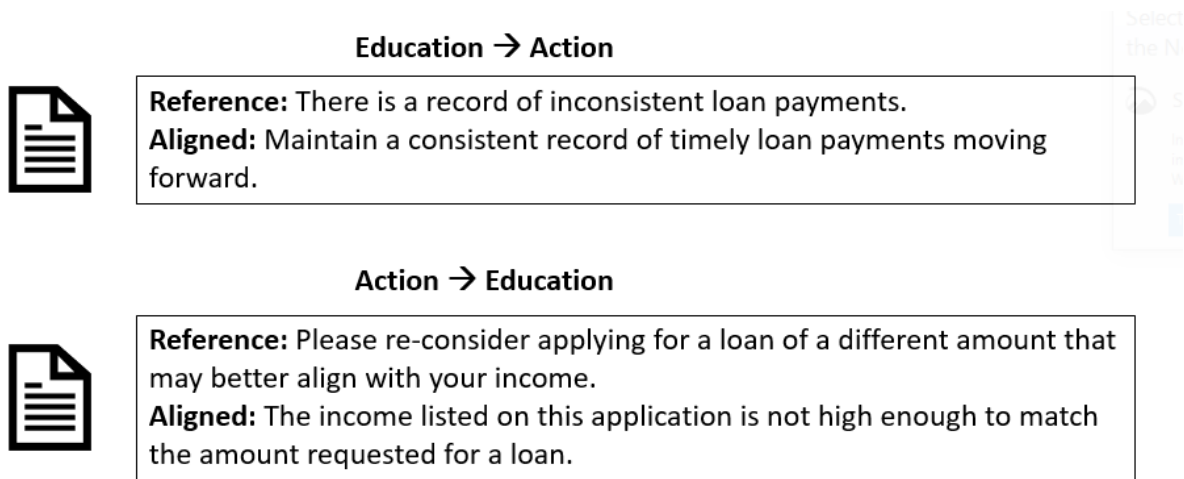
Education → Action

**Reference:** There is a record of inconsistent loan payments.
**Aligned:** Maintain a consistent record of timely loan payments moving forward.

Action → Education

**Reference:** Please re-consider applying for a loan of a different amount that may better align with your income.
**Aligned:** The income listed on this application is not high enough to match the amount requested for a loan.